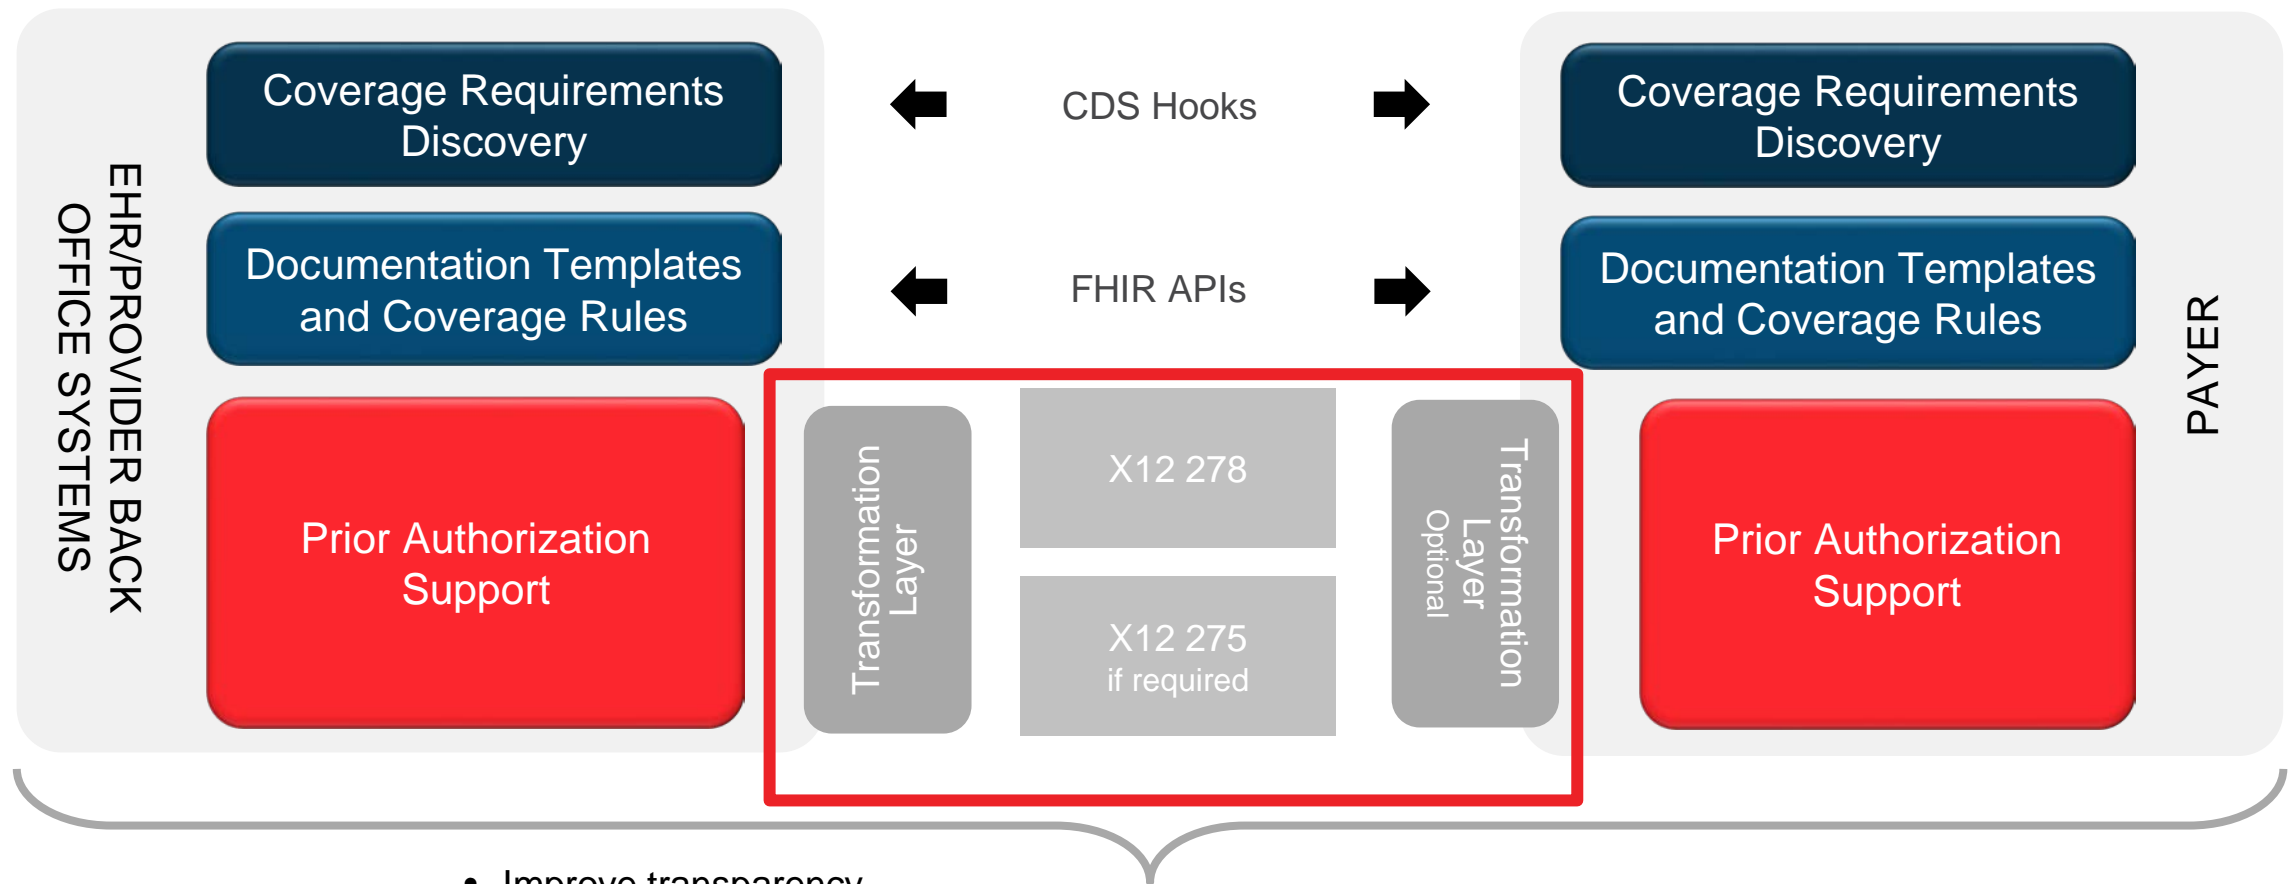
EHR/PROVIDER BACK OFFICE SYSTEMS

Coverage Requirements Discovery

Documentation Templates and Coverage Rules

Prior Authorization Support

CDS Hooks

FHIR APIs

Transformation Layer

X12 278

X12 275
if required

Transformation Layer
Optional

PAYER

Coverage Requirements Discovery

Documentation Templates and Coverage Rules

Prior Authorization Support

• Improve transparency